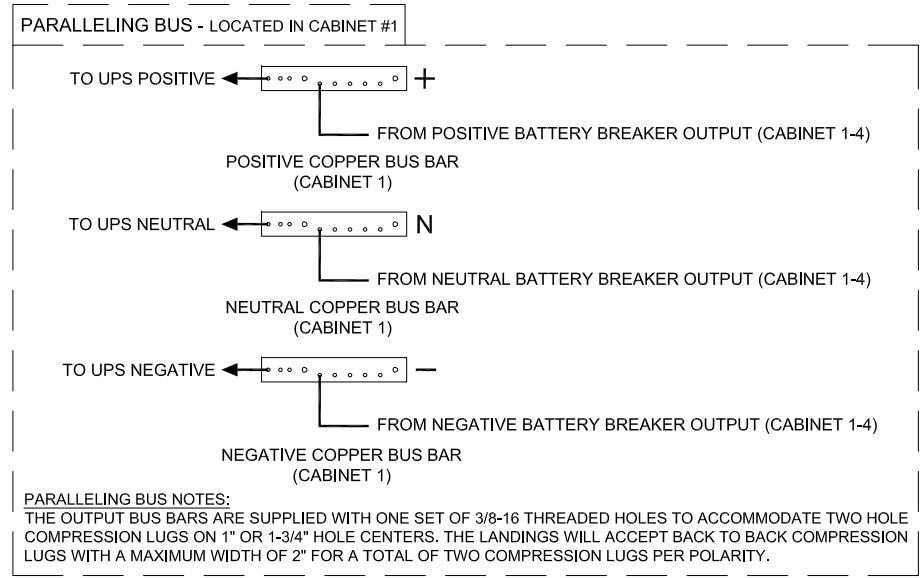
PARALLELING BUS - LOCATED IN CABINET #1

TO UPS POSITIVE +

FROM POSITIVE BATTERY BREAKER OUTPUT (CABINET 1-4)

POSITIVE COPPER BUS BAR
(CABINET 1)

TO UPS NEUTRAL N

FROM NEUTRAL BATTERY BREAKER OUTPUT (CABINET 1-4)

NEUTRAL COPPER BUS BAR
(CABINET 1)

TO UPS NEGATIVE –

FROM NEGATIVE BATTERY BREAKER OUTPUT (CABINET 1-4)

NEGATIVE COPPER BUS BAR
(CABINET 1)

PARALLELING BUS NOTES:
THE OUTPUT BUS BARS ARE SUPPLIED WITH ONE SET OF 3/8-16 THREADED HOLES TO ACCOMMODATE TWO HOLE COMPRESSION LUGS ON 1" OR 1-3/4" HOLE CENTERS. THE LANDINGS WILL ACCEPT BACK TO BACK COMPRESSION LUGS WITH A MAXIMUM WIDTH OF 2" FOR A TOTAL OF TWO COMPRESSION LUGS PER POLARITY.